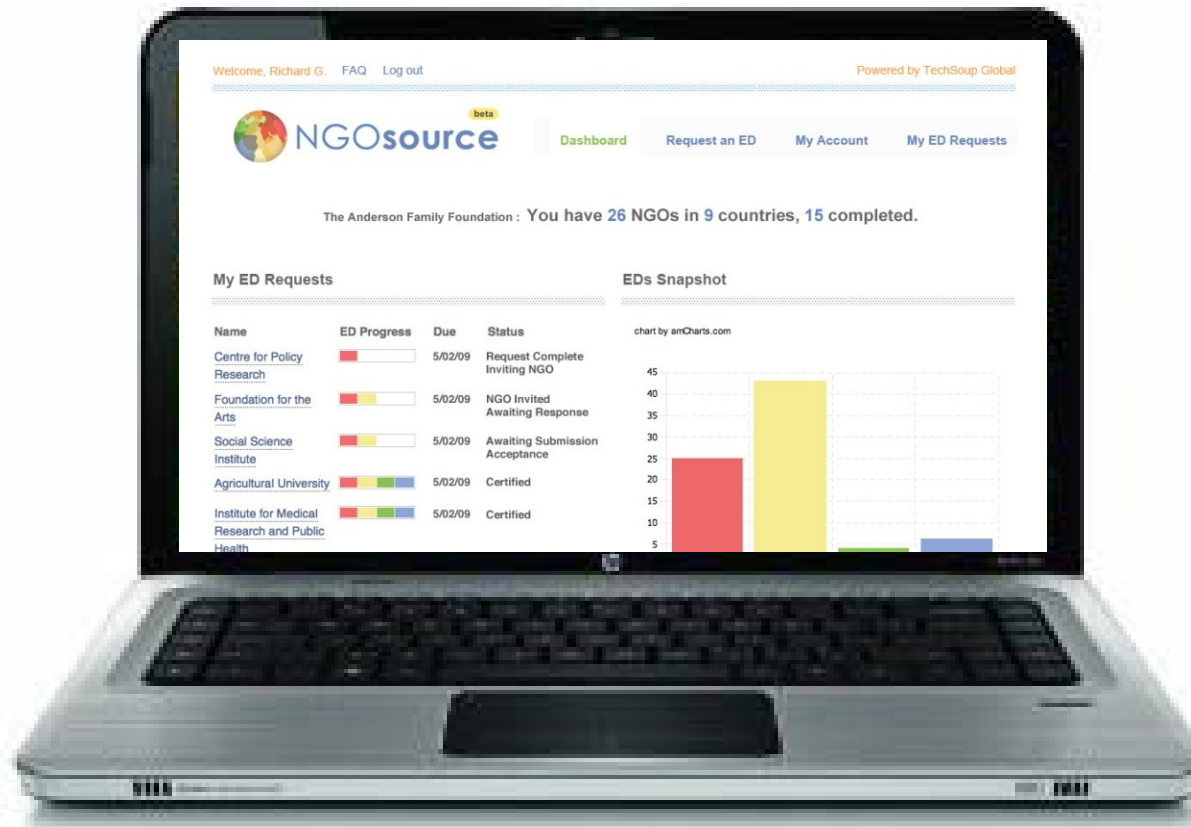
Welcome, Richard G. FAQ Log out

Powered by TechSoup Global

NGOsource beta

Dashboard Request an ED My Account My ED Requests

The Anderson Family Foundation : You have 26 NGOs in 9 countries, 15 completed.

My ED Requests

| Name | ED Progress | Due | Status |
|---|---|---|---|
| Centre for Policy Research | | 5/02/09 | Request Complete Inviting NGO |
| Foundation for the Arts | | 5/02/09 | NGO Invited Awaiting Response |
| Social Science Institute | | 5/02/09 | Awaiting Submission Acceptance |
| Agricultural University | | 5/02/09 | Certified |
| Institute for Medical Research and Public Health | | 5/02/09 | Certified |

EDs Snapshot

chart by amCharts.com

45
40
35
30
25
20
15
10
5